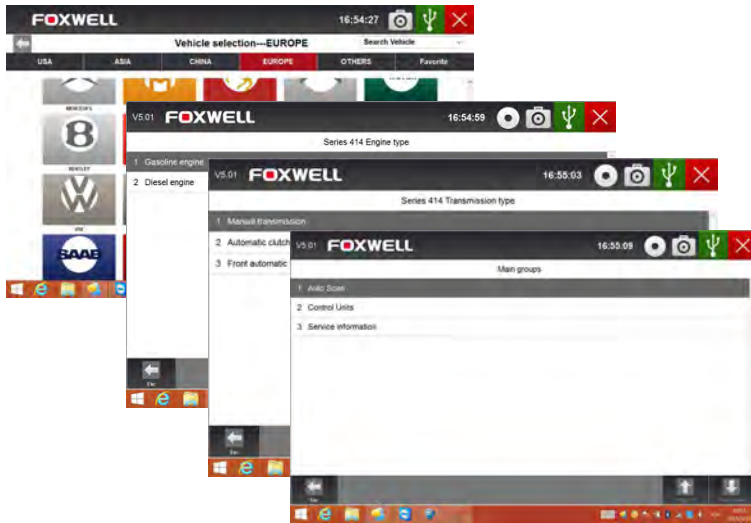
FOXWELL 16:54:27

Vehicle selection---EUROPE

Search Vehicle

USA ASIA CHINA EUROPE OTHERS Favorite

MERCEDES

BENTLEY

VW

SAAB

V5.01 FOXWELL 16:54:59

Series 414 Engine type

1 Gasoline engine

2 Diesel engine

Esc

V5.01 FOXWELL 16:55:03

Series 414 Transmission type

1 Manual transmission

2 Automatic clutch

3 Front automatic

Esc

V5.01 FOXWELL 16:55:09

Main groups

1 Auto Scan

2 Control Units

3 Service information

Esc